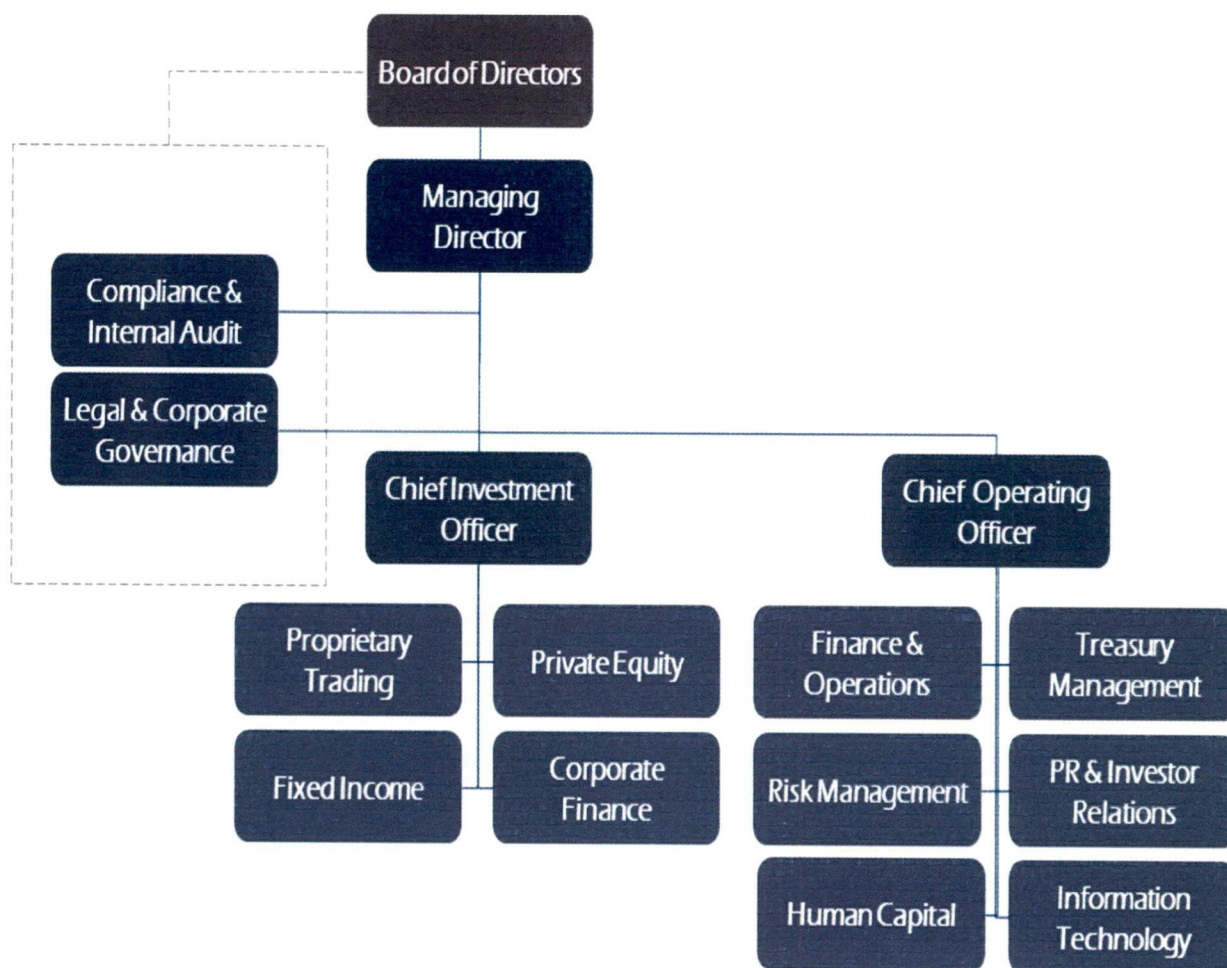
Board of Directors

Managing Director

Compliance & Internal Audit

Legal & Corporate Governance

Chief Investment Officer

Chief Operating Officer

Proprietary Trading

Private Equity

Fixed Income

Corporate Finance

Finance & Operations

Treasury Management

Risk Management

PR & Investor Relations

Human Capital

Information Technology